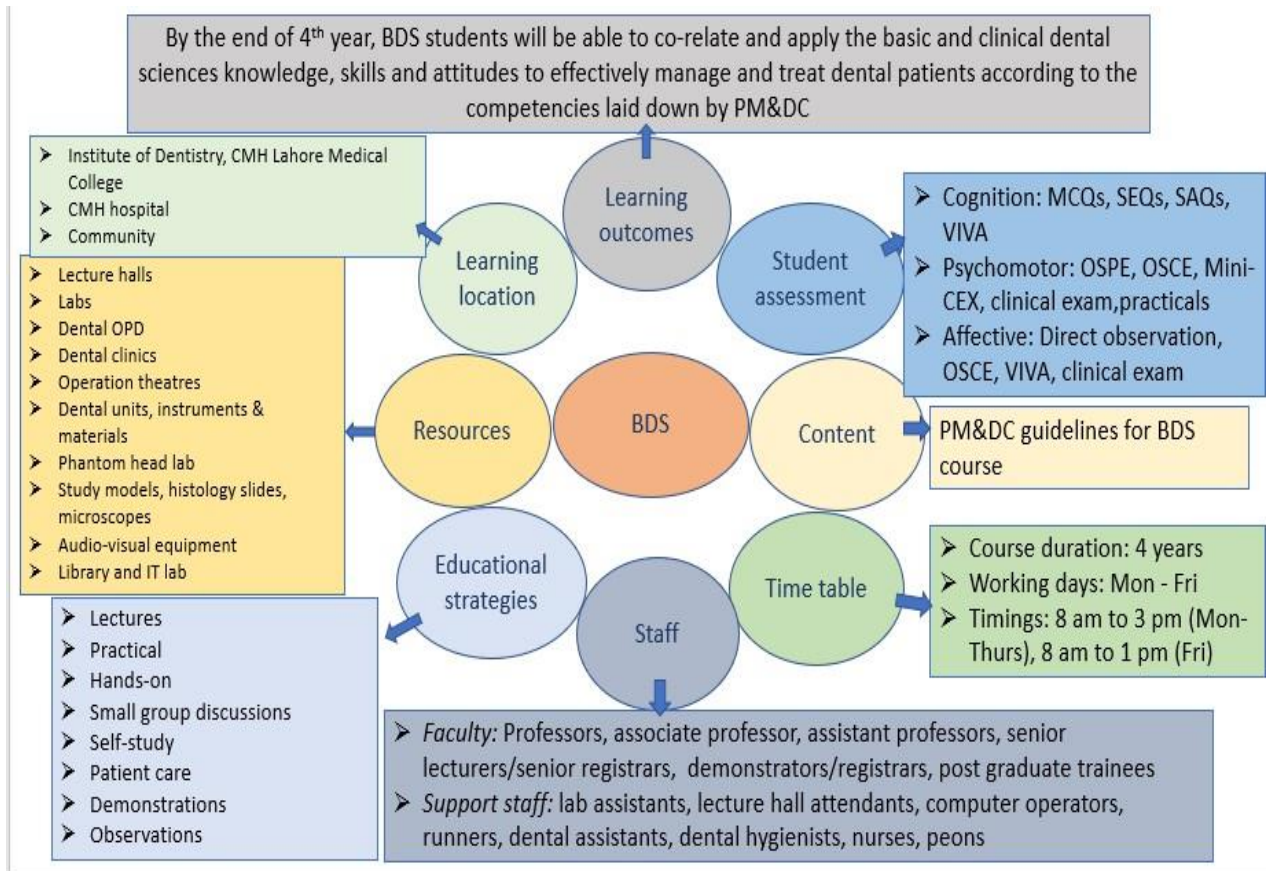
By the end of 4<sup>th</sup> year, BDS students will be able to co-relate and apply the basic and clinical dental sciences knowledge, skills and attitudes to effectively manage and treat dental patients according to the competencies laid down by PM&DC

- Institute of Dentistry, CMH Lahore Medical College
- CMH hospital
- Community

Learning outcomes

- Cognition: MCQs, SEQs, SAQs, VIVA
- Psychomotor: OSPE, OSCE, Mini-CEX, clinical exam,practicals
- Affective: Direct observation, OSCE, VIVA, clinical exam

Learning location

Student assessment

- Lecture halls
- Labs
- Dental OPD
- Dental clinics
- Operation theatres
- Dental units, instruments & materials
- Phantom head lab
- Study models, histology slides, microscopes
- Audio-visual equipment
- Library and IT lab

Resources

BDS

Content

PM&DC guidelines for BDS course

Educational strategies

Time table

Staff

- Course duration: 4 years
- Working days: Mon - Fri
- Timings: 8 am to 3 pm (Mon-Thurs), 8 am to 1 pm (Fri)

- Lectures
- Practical
- Hands-on
- Small group discussions
- Self-study
- Patient care
- Demonstrations
- Observations

- *Faculty:* Professors, associate professor, assistant professors, senior lecturers/senior registrars, demonstrators/registrars, post graduate trainees
- *Support staff:* lab assistants, lecture hall attendants, computer operators, runners, dental assistants, dental hygienists, nurses, peons